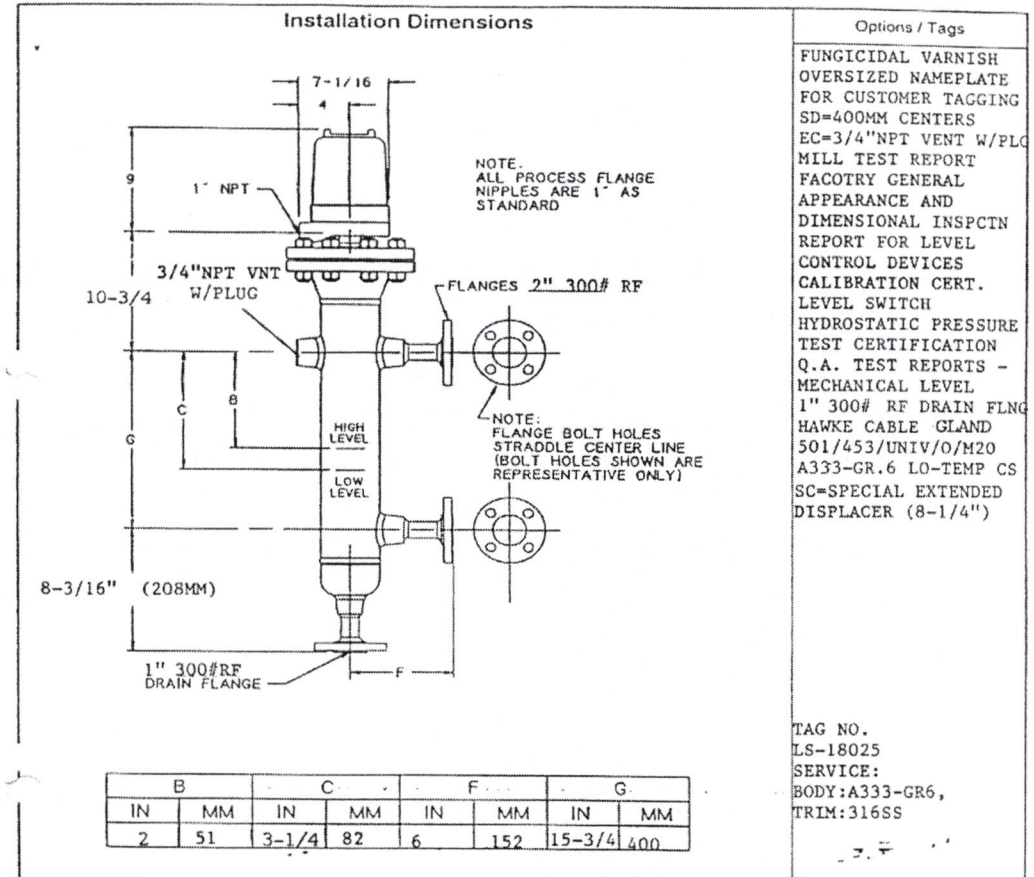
Installation Dimensions

7-1/16

4

9

1" NPT

NOTE.
ALL PROCESS FLANGE NIPPLES ARE 1" AS STANDARD

3/4"NPT VNT W/PLUG

10-3/4

FLANGES 2" 300# RF

C

B

G

HIGH LEVEL

LOW LEVEL

NOTE:
FLANGE BOLT HOLES STRADDLE CENTER LINE (BOLT HOLES SHOWN ARE REPRESENTATIVE ONLY)

8-3/16" (208MM)

1" 300#RF DRAIN FLANGE

F

| B | | C | | F | | G | |
|---|---|---|---|---|---|---|---|
| IN | MM | IN | MM | IN | MM | IN | MM |
| 2 | 51 | 3-1/4 | 82 | 6 | 152 | 15-3/4 | 400 |

Options / Tags

FUNGICIDAL VARNISH
OVERSIZED NAMEPLATE FOR CUSTOMER TAGGING
SD=400MM CENTERS
EC=3/4"NPT VENT W/PLG
MILL TEST REPORT
FACOTRY GENERAL APPEARANCE AND DIMENSIONAL INSPCTN REPORT FOR LEVEL CONTROL DEVICES
CALIBRATION CERT. LEVEL SWITCH
HYDROSTATIC PRESSURE TEST CERTIFICATION
Q.A. TEST REPORTS - MECHANICAL LEVEL
1" 300# RF DRAIN FLNG
HAWKE CABLE GLAND 501/453/UNIV/O/M20
A333-GR.6 LO-TEMP CS
SC=SPECIAL EXTENDED DISPLACER (8-1/4")

TAG NO.
LS-18025
SERVICE:
BODY:A333-GR6,
TRIM:316SS

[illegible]